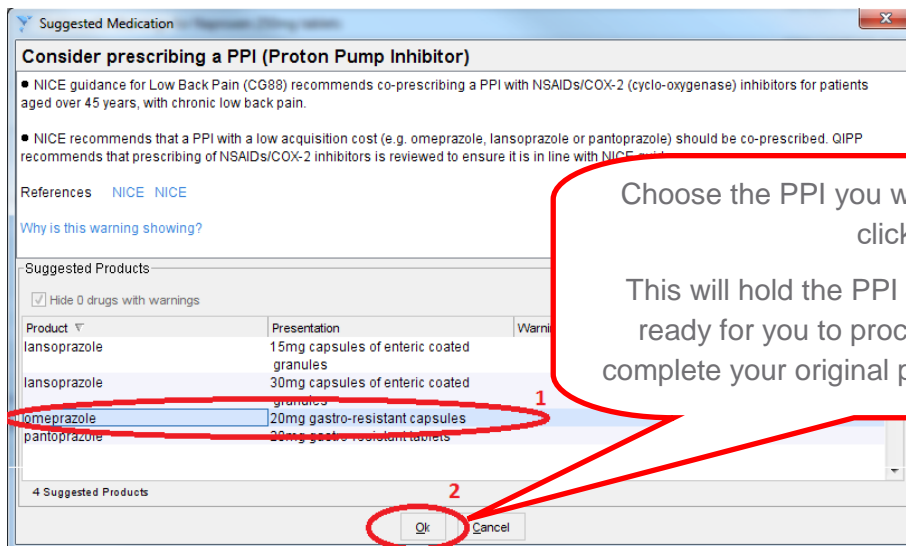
Suggested Medication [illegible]

Consider prescribing a PPI (Proton Pump Inhibitor)

• NICE guidance for Low Back Pain (CG88) recommends co-prescribing a PPI with NSAIDs/COX-2 (cyclo-oxygenase) inhibitors for patients aged over 45 years, with chronic low back pain.

• NICE recommends that a PPI with a low acquisition cost (e.g. omeprazole, lansoprazole or pantoprazole) should be co-prescribed. QIPP recommends that prescribing of NSAIDs/COX-2 inhibitors is reviewed to ensure it is in line with NICE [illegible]

References NICE NICE

Why is this warning showing?

Suggested Products

Hide 0 drugs with warnings

| Product | Presentation | Warni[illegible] |
|---|---|---|
| lansoprazole | 15mg capsules of enteric coated granules | |
| lansoprazole | 30mg capsules of enteric coated granules | |
| omeprazole | 20mg gastro-resistant capsules | |
| pantoprazole | 20mg gastro-resistant tablets | |

4 Suggested Products

Ok Cancel

1

2

Choose the PPI you w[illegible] click

This will hold the PPI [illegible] ready for you to proc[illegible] complete your original p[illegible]